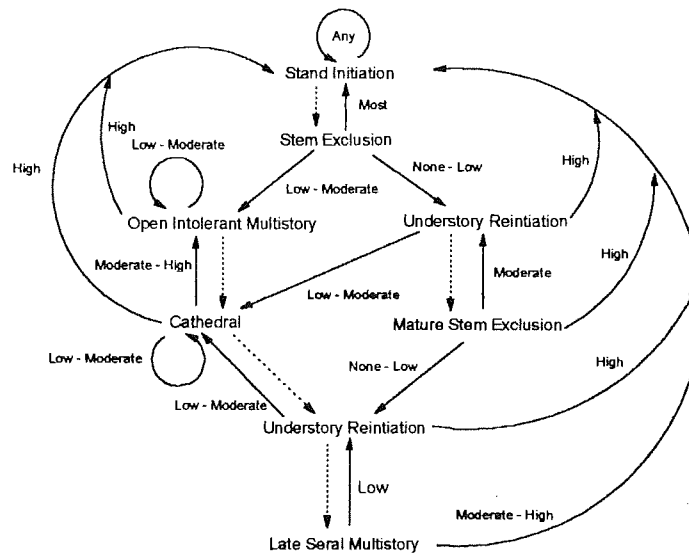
Any
Stand Initiation
Most
High
Low - Moderate
Stem Exclusion
High
None - Low
High
Low - Moderate
Open Intolerant Multistory
Understory Reintiation
High
Moderate - High
Moderate
Low - Moderate
Cathedral
Mature Stem Exclusion
Low - Moderate
None - Low
High
Low - Moderate
Understory Reintiation
Low
Moderate - High
Late Seral Multistory